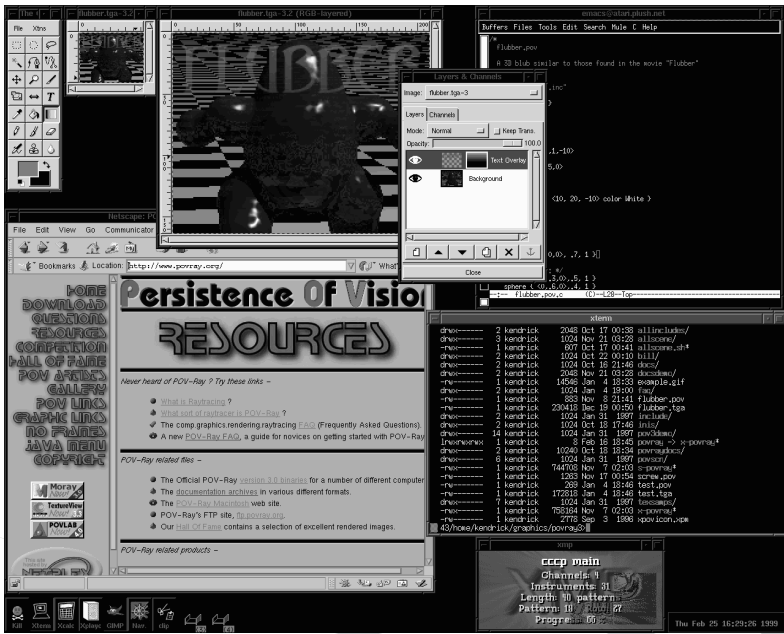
The
File Xtns
flubber.tga-3.2 (RGB-layered)
emacs@atari.plush.net
Buffers Files Tools Edit Search Mule C Help
/*
flubber.pov

A 3D blub similar to those found in the movie "Flubber"
.inc"
.1,-10>
5.0>
<10, 20, -10> color White }
.0>, .7, 1 3]
.r */
,3.0>,.5 1 }
sphere { <0,.6,0>,.4 1 }
flubber.pov.c (C)--L28--Top
Layers & Channels
Image: flubber.tga-3
Layers Channels
Mode: Normal Keep Trans.
Opacity: 100.0
Text Overlay
Background
Close
Netscape: P
File Edit View Go Communicator
Bookmarks Location: http://www.povray.org/ What's
HOME
DOWNLOAD
QUESTIONS
RESOURCES
COMPETITION
HALL OF FAME
POV ARTICLES
GALLERY
POV LINKS
GRAPHIC LINKS
NO FRAMES
JAVA MENU
COPYRIGHT
Persistence Of Vision
RESOURCES
Never heard of POV-Ray ? Try these links –
What is Raytracing ?
What sort of raytracer is POV-Ray ?
The comp.graphics.rendering.raytracing FAQ (Frequently Asked Questions).
A new POV-Ray FAQ, a guide for novices on getting started with POV-Ray
POV-Ray related files –
The Official POV-Ray version 3.0 binaries for a number of different computer
The documentation archives in various different formats.
The POV-Ray Macintosh web site.
POV-Ray's FTP site, ftp.povray.org.
Our Hall Of Fame contains a selection of excellent rendered images.
POV-Ray related products –
Moray
TextureView
POVLAB
xterm
drwx------ 2 kendrick 2048 Oct 17 00:38 allincludes/
drwx------ 3 kendrick 1024 Nov 21 03:28 allscene/
-rwx------ 1 kendrick 607 Oct 17 00:41 allscene.sh*
drwx------ 2 kendrick 1024 Oct 22 00:10 bill/
drwx------ 2 kendrick 2048 Nov 21 03:28 docsdemo/
-rw------- 1 kendrick 14546 Jan 4 18:33 example.gif
drwx------ 2 kendrick 1024 Jan 4 19:00 faq/
-rw------- 1 kendrick 883 Nov 8 21:41 flubber.pov
-rw------- 1 kendrick 230418 Dec 19 00:50 flubber.tga
drwx------ 2 kendrick 1024 Oct 18 17:46 inis/
drwx------ 14 kendrick 1024 Jan 31 1997 pov3demo/
lrwxrwxrwx 1 kendrick 8 Feb 16 18:45 povray -> x-povray*
drwx------ 2 kendrick 10240 Oct 18 18:34 povraydocs/
drwx------ 6 kendrick 1024 Jan 31 1997 povscn/
-rwx------ 1 kendrick 744708 Nov 7 02:03 s-povray*
-rw------- 1 kendrick 1263 Nov 17 00:54 screw.pov
-rw------- 1 kendrick 269 Jan 4 18:46 test.pov
-rw------- 1 kendrick 172818 Jan 4 18:46 test.tga
drwx------ 2 kendrick 1024 Jan 31 1997 tesamps/
-rwx------ 1 kendrick 758164 Nov 7 02:03 x-povray*
-rw------- 1 kendrick 2778 Sep 3 1996 xpovicon.xpm
43/home/kendrick/graphics/povray3%
xmp
cccp main
Channels: 4
Instruments: 31
Length: 40 patterns
Pattern: 10 / Row: 27
Progress: 66
Kill Xterm Xcalc Xplaycd GIMP Nav clip
Thu Feb 25 16:29:26 1999